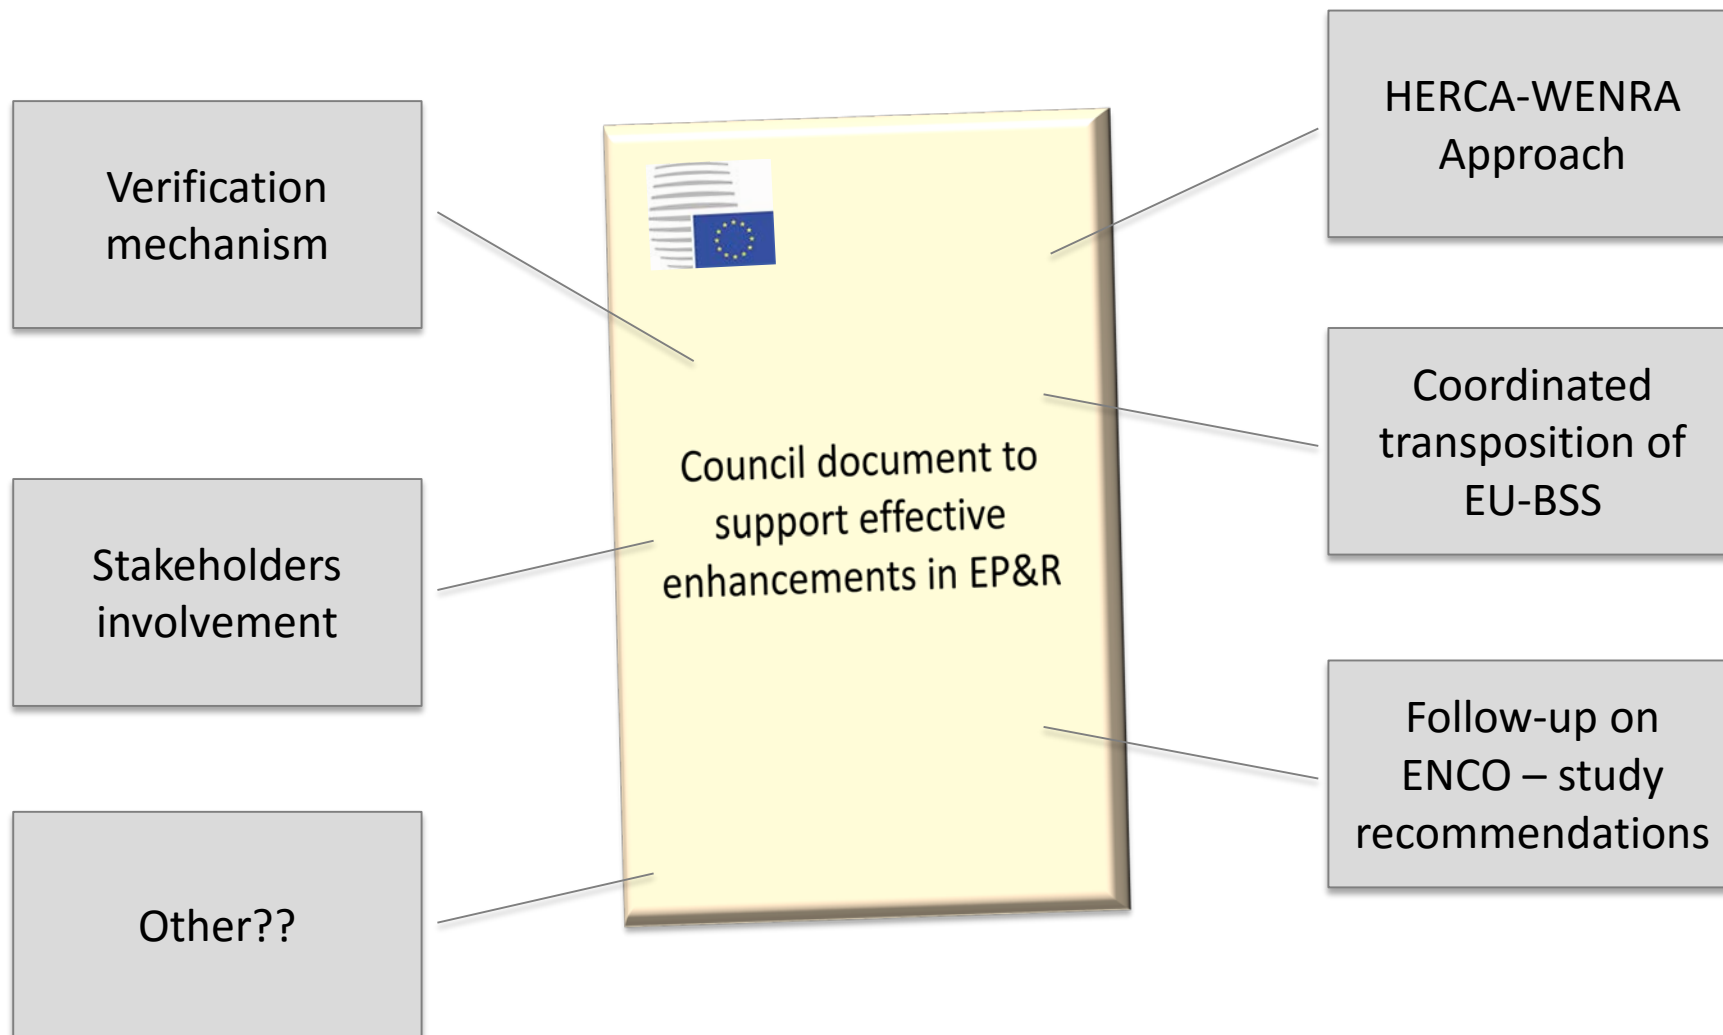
Verification mechanism

Stakeholders involvement

Other??

Council document to support effective enhancements in EP&R

HERCA-WENRA Approach

Coordinated transposition of EU-BSS

Follow-up on ENCO – study recommendations